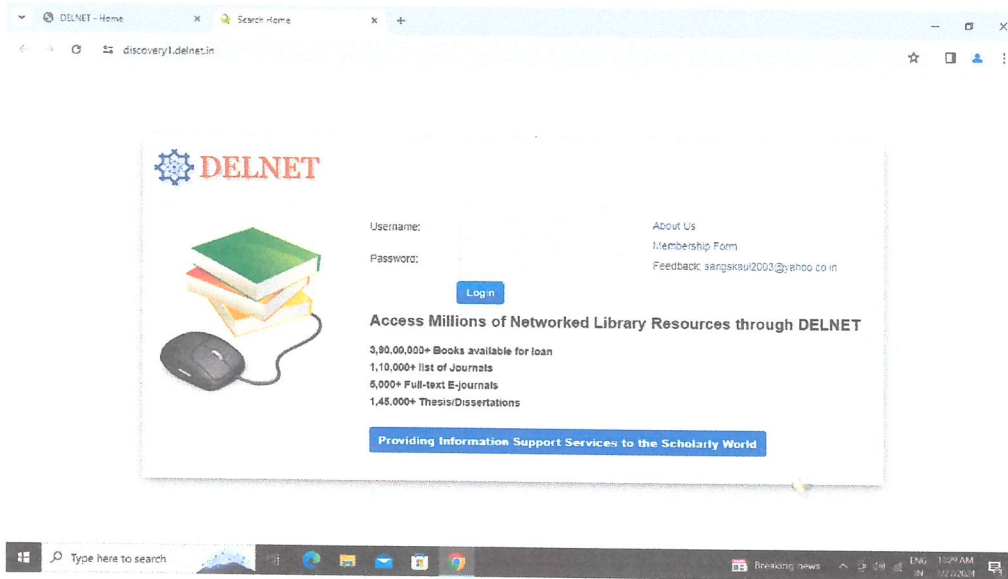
DELNET - Home × Search Home × +

discovery1.delnet.in

DELNET

Username:

Password:

Login

About Us

Membership Form

Feedback: sangskaul2003@yahoo.co.in

Access Millions of Networked Library Resources through DELNET

3,90,00,000+ Books available for loan
1,10,000+ list of Journals
5,000+ Full-text E-journals
1,45,000+ Thesis/Dissertations

Providing Information Support Services to the Scholarly World

Type here to search

Breaking news

ENG IN

11:29 AM

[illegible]